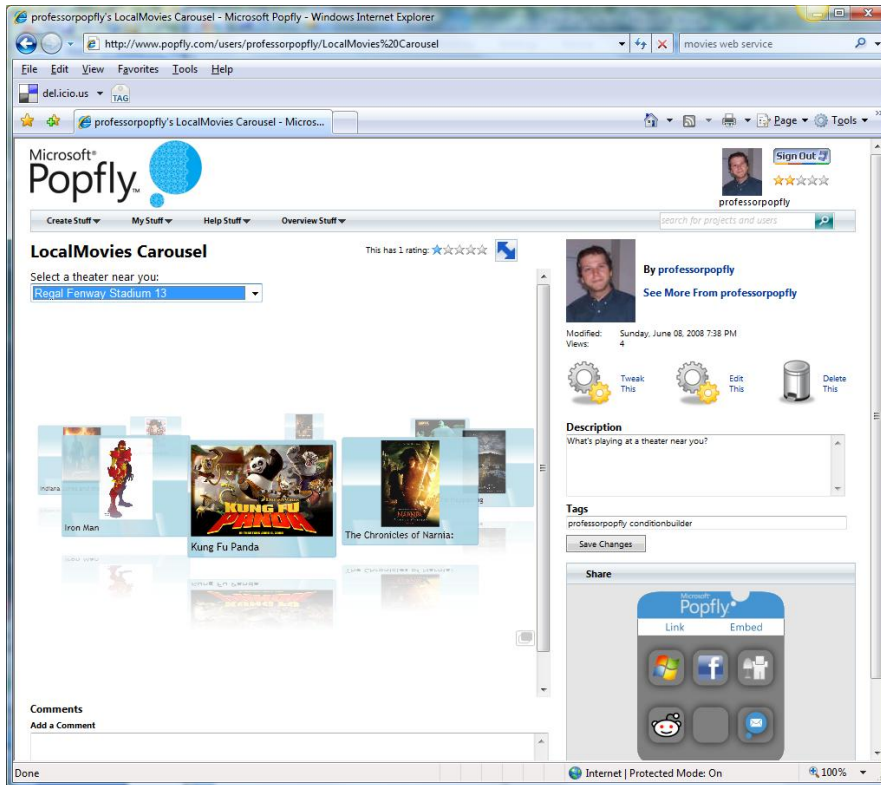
professorpopfly's LocalMovies Carousel - Microsoft Popfly - Windows Internet Explorer

http://www.popfly.com/users/professorpopfly/LocalMovies%20Carousel

movies web service

File Edit View Favorites Tools Help

del.icio.us TAG

professorpopfly's LocalMovies Carousel - Micros...

Page Tools

Microsoft Popfly

Sign Out

professorpopfly

Create Stuff My Stuff Help Stuff Overview Stuff

search for projects and users

LocalMovies Carousel

This has 1 rating:

Select a theater near you:

Regal Fenway Stadium 13

Iron Man

Kung Fu Panda

KUNG FU PANDA

The Chronicles of Narnia:

By professorpopfly

See More From professorpopfly

Modified: Sunday, June 08, 2008 7:38 PM
Views: 4

Tweak This

Edit This

Delete This

Description

What's playing at a theater near you?

Tags

professorpopfly conditionbuilder

Save Changes

Share

Popfly

Link Embed

Comments

Add a Comment

Done

Internet | Protected Mode: On

100%